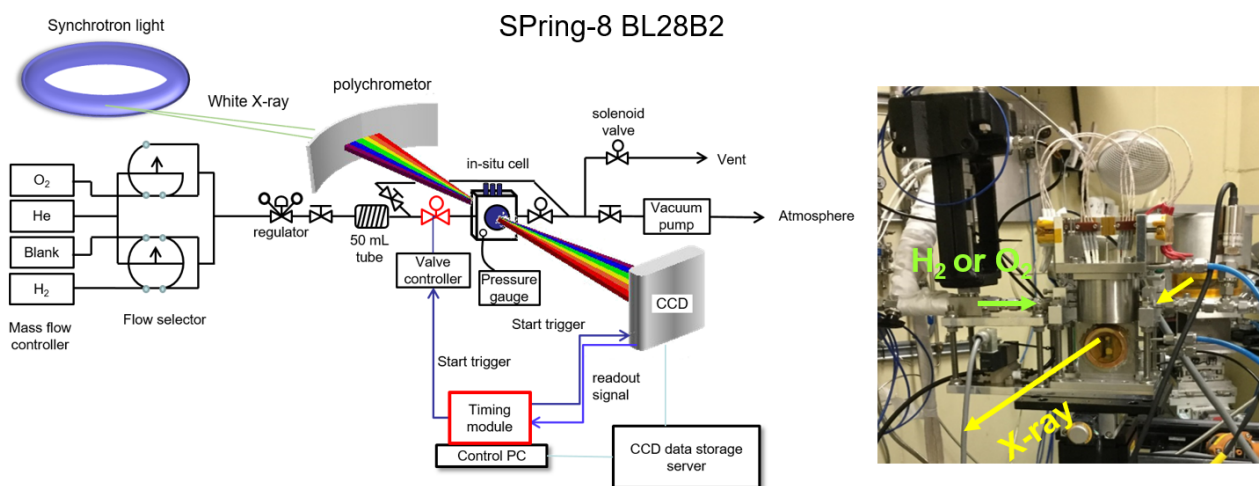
SPring-8 BL28B2

Synchrotron light

White X-ray

polychrometor

solenoid valve

Vent

in-situ cell

$O_2$

He

Blank

$H_2$

regulator

50 mL tube

Vacuum pump

Atmosphere

Valve controller

Pressure gauge

CCD

Mass flow controller

Flow selector

Start trigger

Start trigger

readout signal

Timing module

Control PC

CCD data storage server

$H_2$ or $O_2$

X-ray